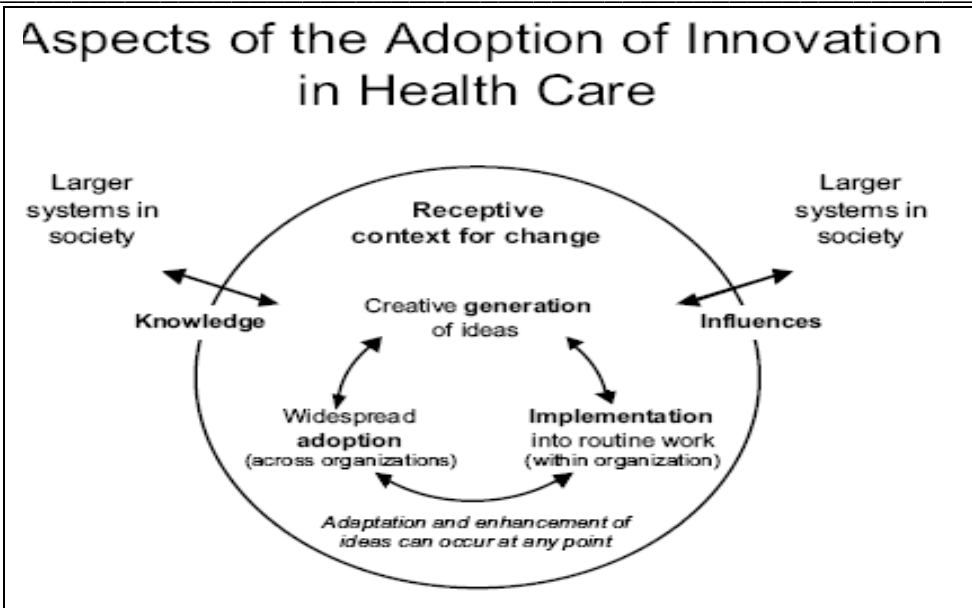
Aspects of the Adoption of Innovation in Health Care

Larger systems in society

Receptive context for change

Larger systems in society

Knowledge

Creative generation of ideas

Influences

Widespread adoption (across organizations)

Implementation into routine work (within organization)

Adaptation and enhancement of ideas can occur at any point